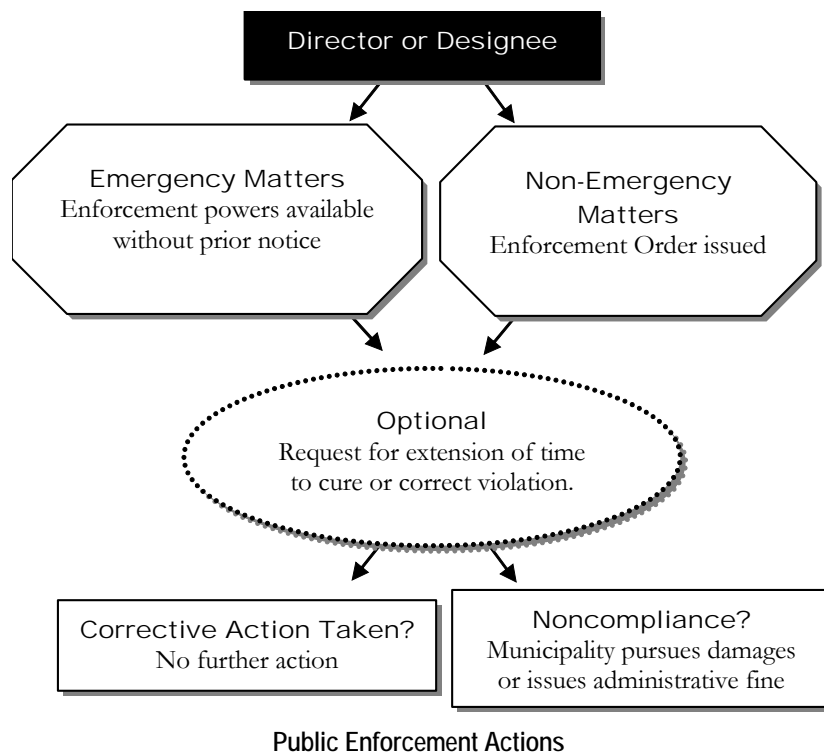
Director or Designee

Emergency Matters
Enforcement powers available without prior notice

Non-Emergency Matters
Enforcement Order issued

Optional
Request for extension of time to cure or correct violation.

Corrective Action Taken?
No further action

Noncompliance?
Municipality pursues damages or issues administrative fine

Public Enforcement Actions